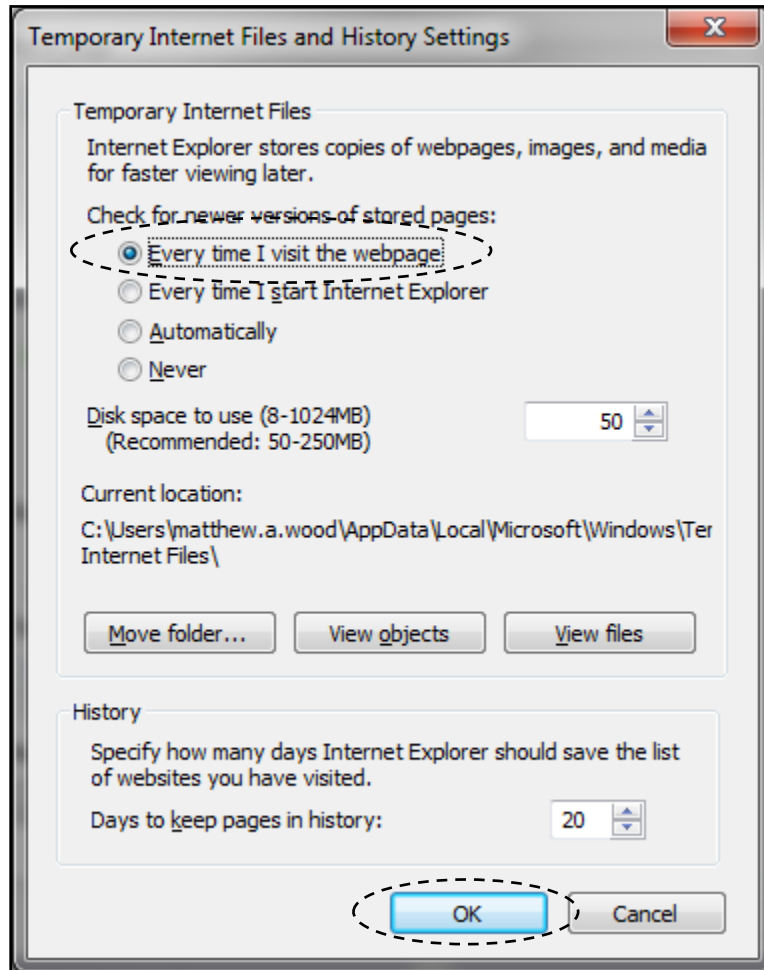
Temporary Internet Files and History Settings

Temporary Internet Files

Internet Explorer stores copies of webpages, images, and media for faster viewing later.

Check for newer versions of stored pages:

Every time I visit the webpage

Every time I start Internet Explorer

Automatically

Never

Disk space to use (8-1024MB)
(Recommended: 50-250MB)

50

Current location:

C:\Users\matthew.a.wood\AppData\Local\Microsoft\Windows\Ter
Internet Files\

Move folder...

View objects

View files

History

Specify how many days Internet Explorer should save the list of websites you have visited.

Days to keep pages in history:

20

OK

Cancel